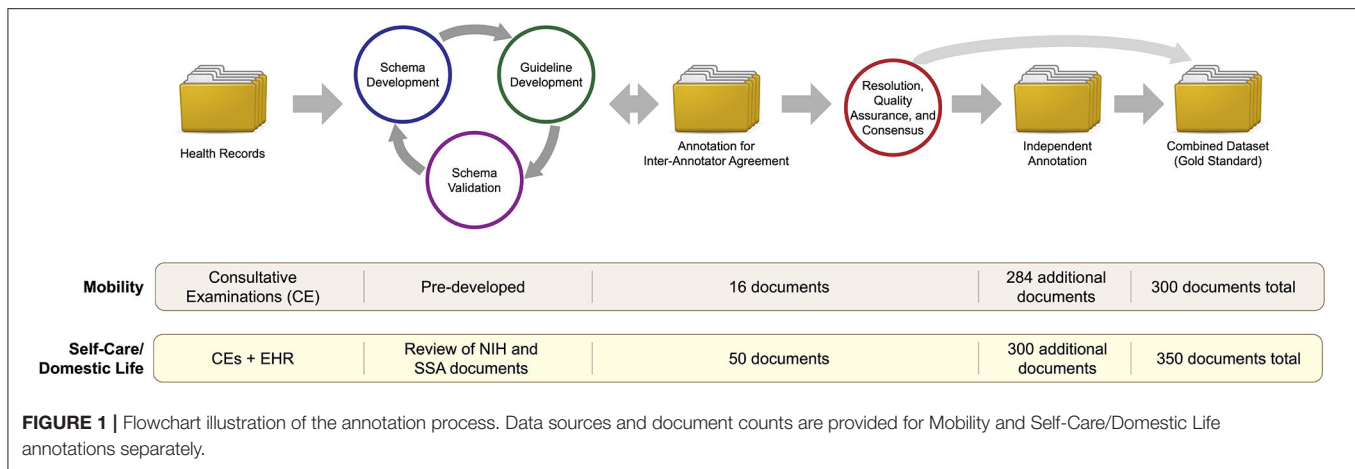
Health Records

Schema Development

Guideline Development

Schema Validation

Annotation for Inter-Annotator Agreement

Resolution, Quality Assurance, and Consensus

Independent Annotation

Combined Dataset (Gold Standard)

| | | | | | |
|---|---|---|---|---|---|
| **Mobility** | Consultative Examinations (CE) | Pre-developed | 16 documents | 284 additional documents | 300 documents total |
| **Self-Care/ Domestic Life** | CEs + EHR | Review of NIH and SSA documents | 50 documents | 300 additional documents | 350 documents total |

**FIGURE 1 |** Flowchart illustration of the annotation process. Data sources and document counts are provided for Mobility and Self-Care/Domestic Life annotations separately.